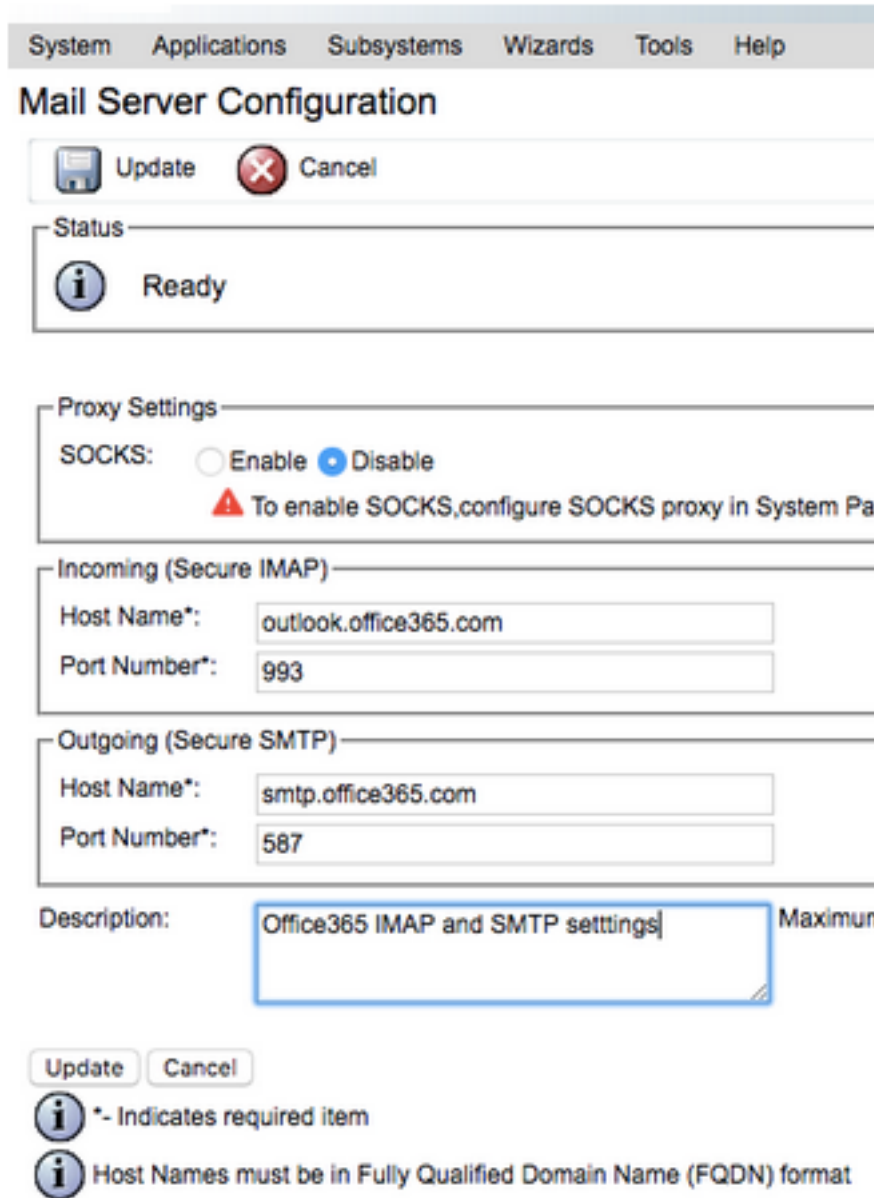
System Applications Subsystems Wizards Tools Help

Mail Server Configuration

Update Cancel

Status

Ready

Proxy Settings

SOCKS: Enable Disable

To enable SOCKS,configure SOCKS proxy in System Pa

Incoming (Secure IMAP)

Host Name*: outlook.office365.com

Port Number*: 993

Outgoing (Secure SMTP)

Host Name*: smtp.office365.com

Port Number*: 587

Description: Office365 IMAP and SMTP setttings Maximur

Update Cancel

*- Indicates required item

Host Names must be in Fully Qualified Domain Name (FQDN) format